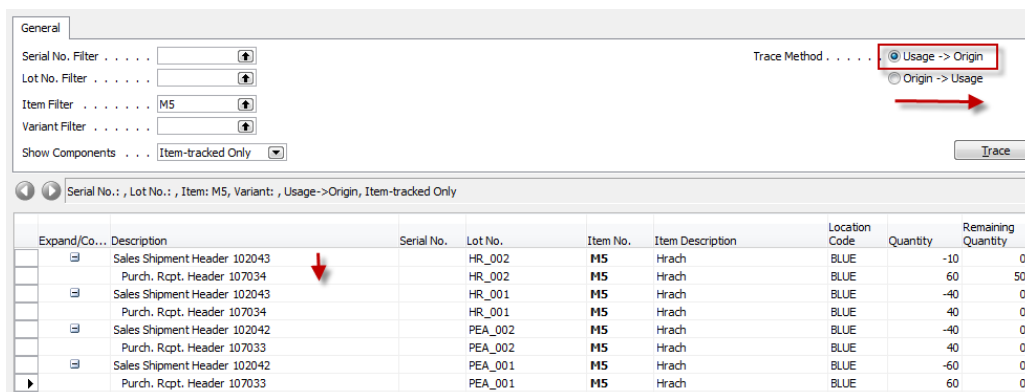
General

Serial No. Filter . . . . . .

Lot No. Filter . . . . . .

Item Filter . . . . . . . M5

Variant Filter . . . . . . .

Show Components . . . Item-tracked Only

Trace Method . . . . . Usage -> Origin

Origin -> Usage

Trace

Serial No.: , Lot No.: , Item: M5, Variant: , Usage->Origin, Item-tracked Only

| | Expand/Co... | Description | Serial No. | Lot No. | Item No. | Item Description | Location Code | Quantity | Remaining Quantity |
|---|---|---|---|---|---|---|---|---|---|
| | ⊟ | Sales Shipment Header 102043 | | HR_002 | M5 | Hrach | BLUE | -10 | 0 |
| | | Purch. Rcpt. Header 107034 | | HR_002 | M5 | Hrach | BLUE | 60 | 50 |
| | ⊟ | Sales Shipment Header 102043 | | HR_001 | M5 | Hrach | BLUE | -40 | 0 |
| | | Purch. Rcpt. Header 107034 | | HR_001 | M5 | Hrach | BLUE | 40 | 0 |
| | ⊟ | Sales Shipment Header 102042 | | PEA_002 | M5 | Hrach | BLUE | -40 | 0 |
| | | Purch. Rcpt. Header 107033 | | PEA_002 | M5 | Hrach | BLUE | 40 | 0 |
| | ⊟ | Sales Shipment Header 102042 | | PEA_001 | M5 | Hrach | BLUE | -60 | 0 |
| ▶ | | Purch. Rcpt. Header 107033 | | PEA_001 | M5 | Hrach | BLUE | 60 | 0 |